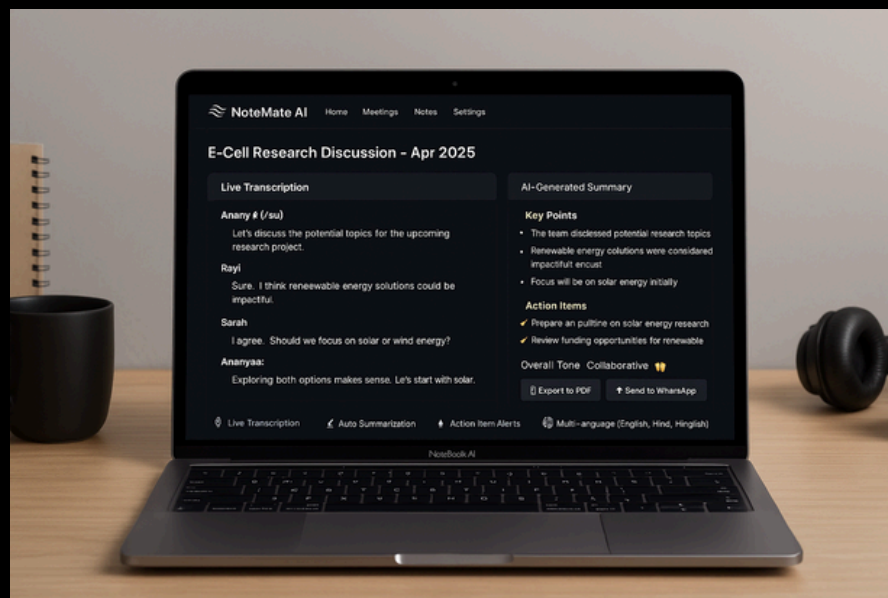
NoteMate AI Home Meetings Notes Settings

E-Cell Research Discussion - Apr 2025

Live Transcription

Anany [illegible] (/su)
Let's discuss the potential topics for the upcoming research project.

Rayi
Sure. I think reneewable energy solutions could be impactful.

Sarah
I agree. Should we focus on solar or wind energy?

Ananyaa:
Exploring both options makes sense. Le's start with solar.

AI-Generated Summary

Key Points
• The team disclessed potential research topics
• Renewable energy colutions were considared impactfult encust
• Focus will be on solar energy initially

Action Items
✔ Prepare an pulltine on solar energy research
✔ Review funding opportunities for renewable

Overall Tone Collaborative

Export to PDF
Send to WharsApp

Live Transcription
Auto Summarization
Action Item Alerts
Multi-anguage (English, Hind, Hinglish)

NoteBook AI